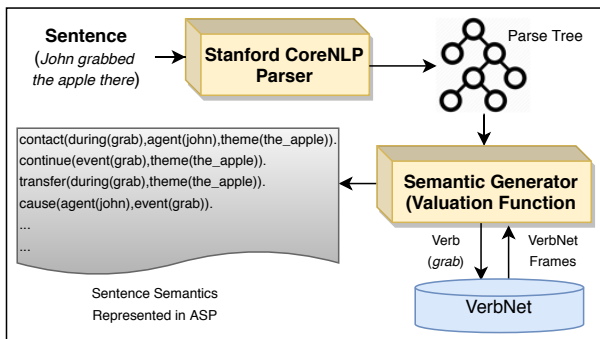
Sentence
(John grabbed the apple there)

Stanford CoreNLP Parser

Parse Tree

contact(during(grab),agent(john),theme(the_apple)).
continue(event(grab),theme(the_apple)).
transfer(during(grab),theme(the_apple)).
cause(agent(john),event(grab)).
...
...

Semantic Generator (Valuation Function)

Sentence Semantics Represented in ASP

Verb (grab)

VerbNet Frames

VerbNet